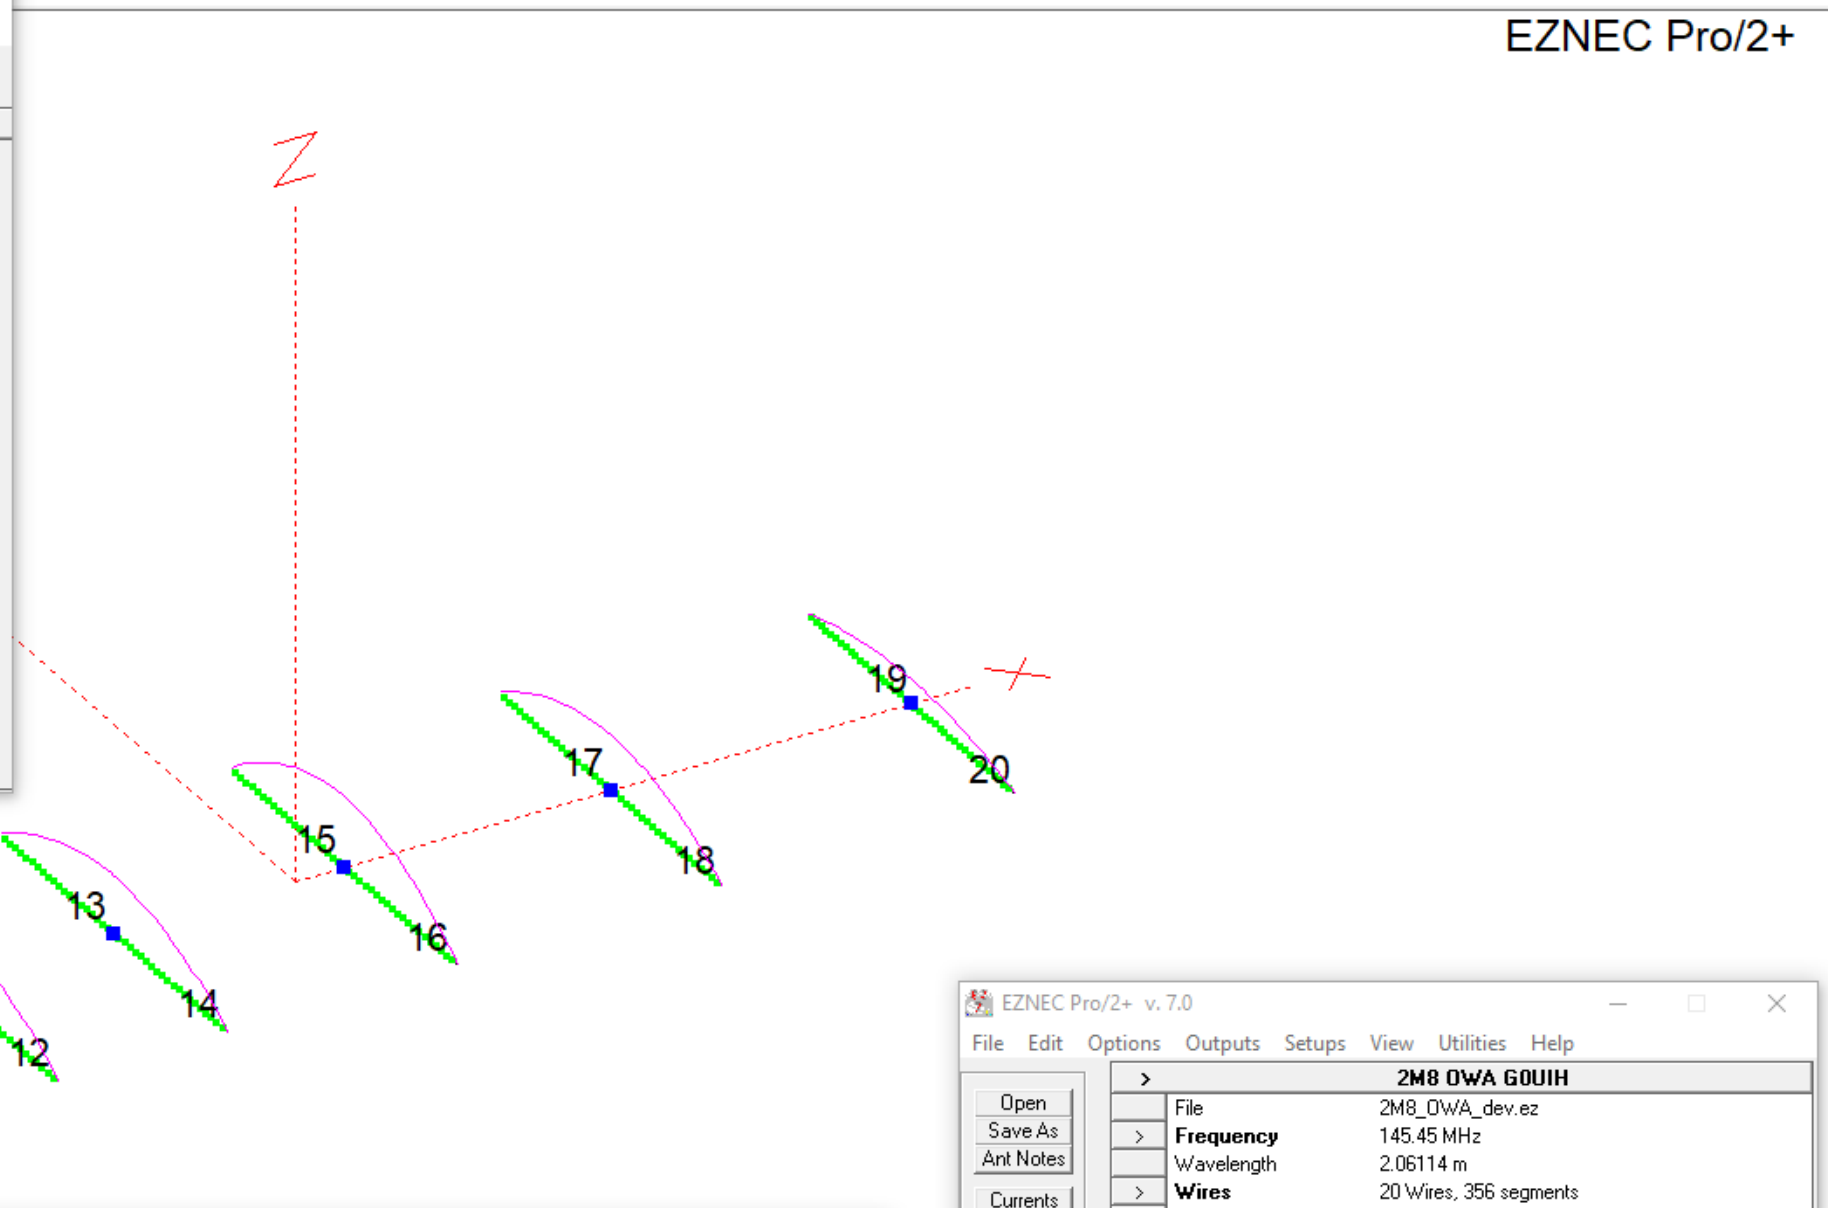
EZNEC Pro/2+

Z

X

19

20

17

18

15

16

13

14

12

EZNEC Pro/2+ v. 7.0

File Edit Options Outputs Setups View Utilities Help

Open
Save As
Ant Notes
Currents

| | | |
|---|---|---|
| > | 2M8 OWA G0UIH | |
| | File | 2M8_OWA_dev.ez |
| > | Frequency | 145.45 MHz |
| | Wavelength | 2.06114 m |
| > | Wires | 20 Wires, 356 segments |